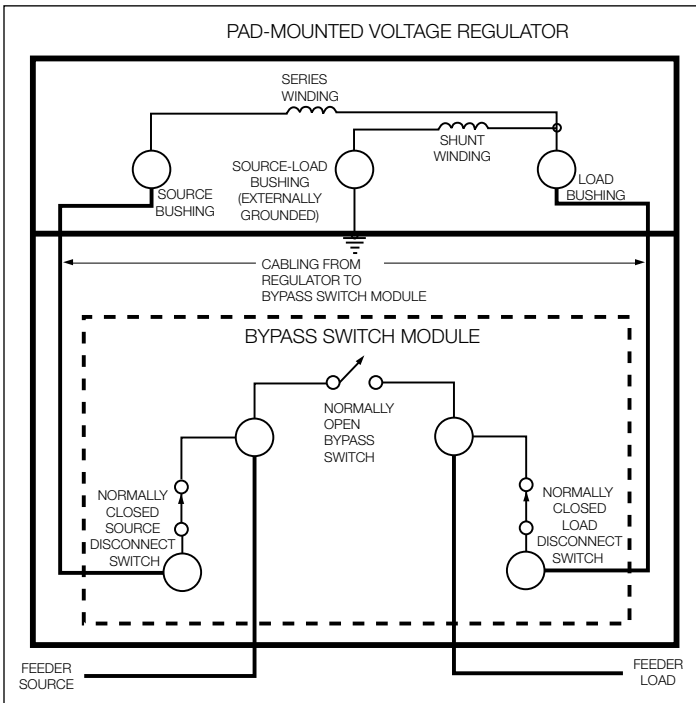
PAD-MOUNTED VOLTAGE REGULATOR

SERIES WINDING

SHUNT WINDING

SOURCE BUSHING

SOURCE-LOAD BUSHING (EXTERNALLY GROUNDED)

LOAD BUSHING

CABLING FROM REGULATOR TO BYPASS SWITCH MODULE

BYPASS SWITCH MODULE

NORMALLY OPEN BYPASS SWITCH

NORMALLY CLOSED SOURCE DISCONNECT SWITCH

NORMALLY CLOSED LOAD DISCONNECT SWITCH

FEEDER SOURCE

FEEDER LOAD